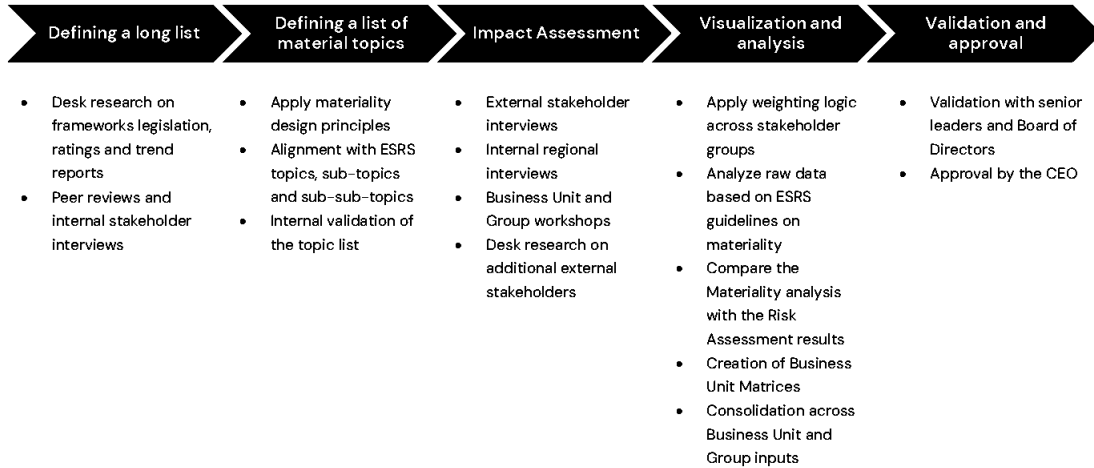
Defining a long list

Defining a list of material topics

Impact Assessment

Visualization and analysis

Validation and approval

- Desk research on frameworks legislation, ratings and trend reports
- Peer reviews and internal stakeholder interviews

- Apply materiality design principles
- Alignment with ESRS topics, sub-topics and sub-sub-topics
- Internal validation of the topic list

- External stakeholder interviews
- Internal regional interviews
- Business Unit and Group workshops
- Desk research on additional external stakeholders

- Apply weighting logic across stakeholder groups
- Analyze raw data based on ESRS guidelines on materiality
- Compare the Materiality analysis with the Risk Assessment results
- Creation of Business Unit Matrices
- Consolidation across Business Unit and Group inputs

- Validation with senior leaders and Board of Directors
- Approval by the CEO